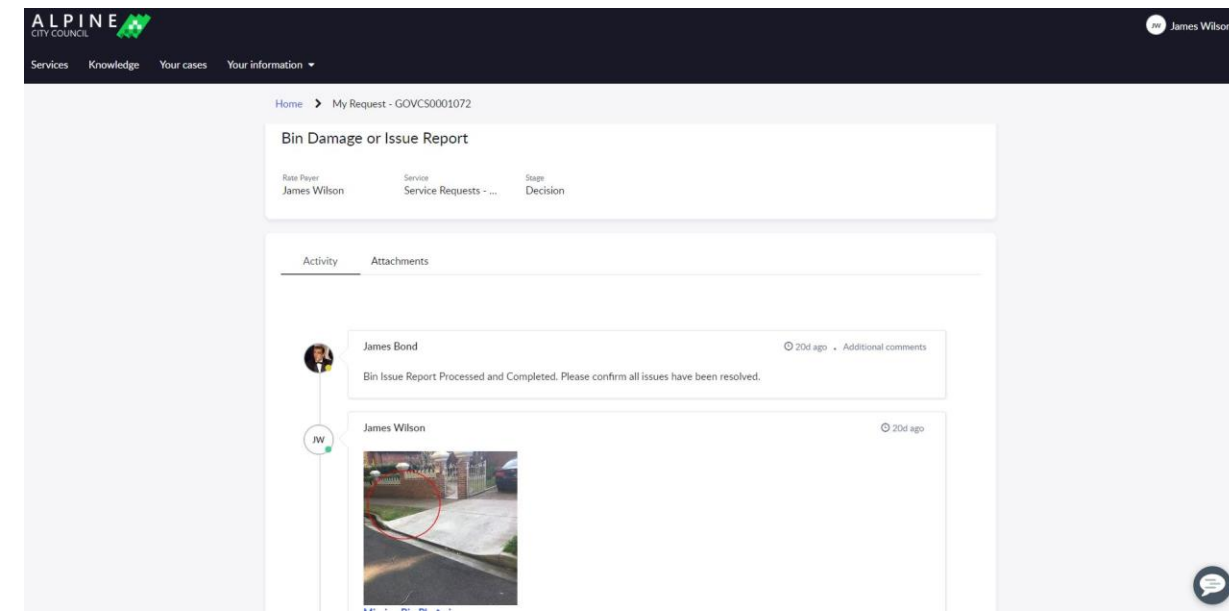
ALPINE
CITY COUNCIL

JW James Wilson

Services Knowledge Your cases Your information ▾

Home > My Request - GOVCS0001072

Bin Damage or Issue Report

Rate Payer
James Wilson

Service
Service Requests - ...

Stage
Decision

Activity Attachments

James Bond

20d ago • Additional comments

Bin Issue Report Processed and Completed. Please confirm all issues have been resolved.

JW

James Wilson

20d ago

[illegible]